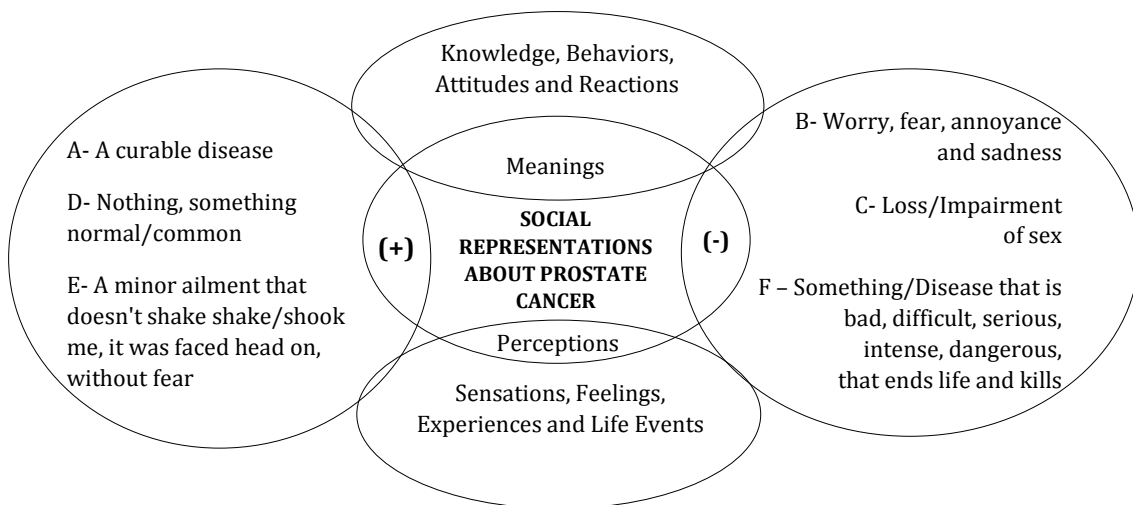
Knowledge, Behaviors, Attitudes and Reactions

A- A curable disease

D- Nothing, something normal/common

E- A minor ailment that doesn't shake shake/shook me, it was faced head on, without fear

Meanings

(+)

SOCIAL REPRESENTATIONS ABOUT PROSTATE CANCER

(-)

Perceptions

B- Worry, fear, annoyance and sadness

C- Loss/Impairment of sex

F – Something/Disease that is bad, difficult, serious, intense, dangerous, that ends life and kills

Sensations, Feelings, Experiences and Life Events